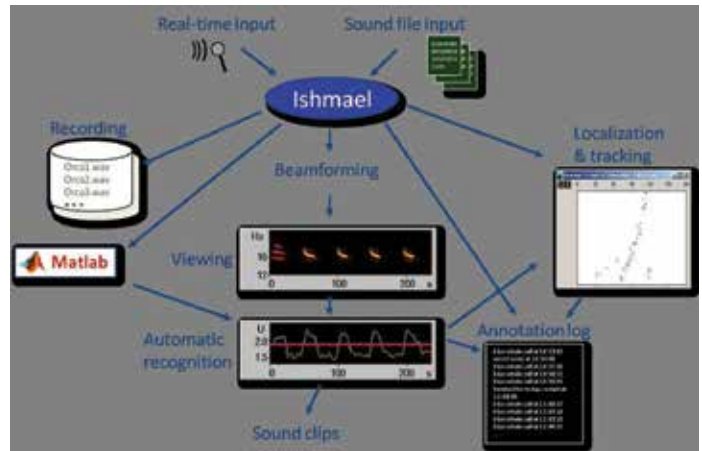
Real-time input

Sound file input

Ishmael

Recording

Orca1.wav
Orca2.wav
Orca3.wav
...

Beamforming

Localization & tracking

Matlab

Viewing

Hz
16
10
0
100
200
s

Automatic recognition

U
2.0
1.5
0
100
200
s

Annotation log

Sound clips